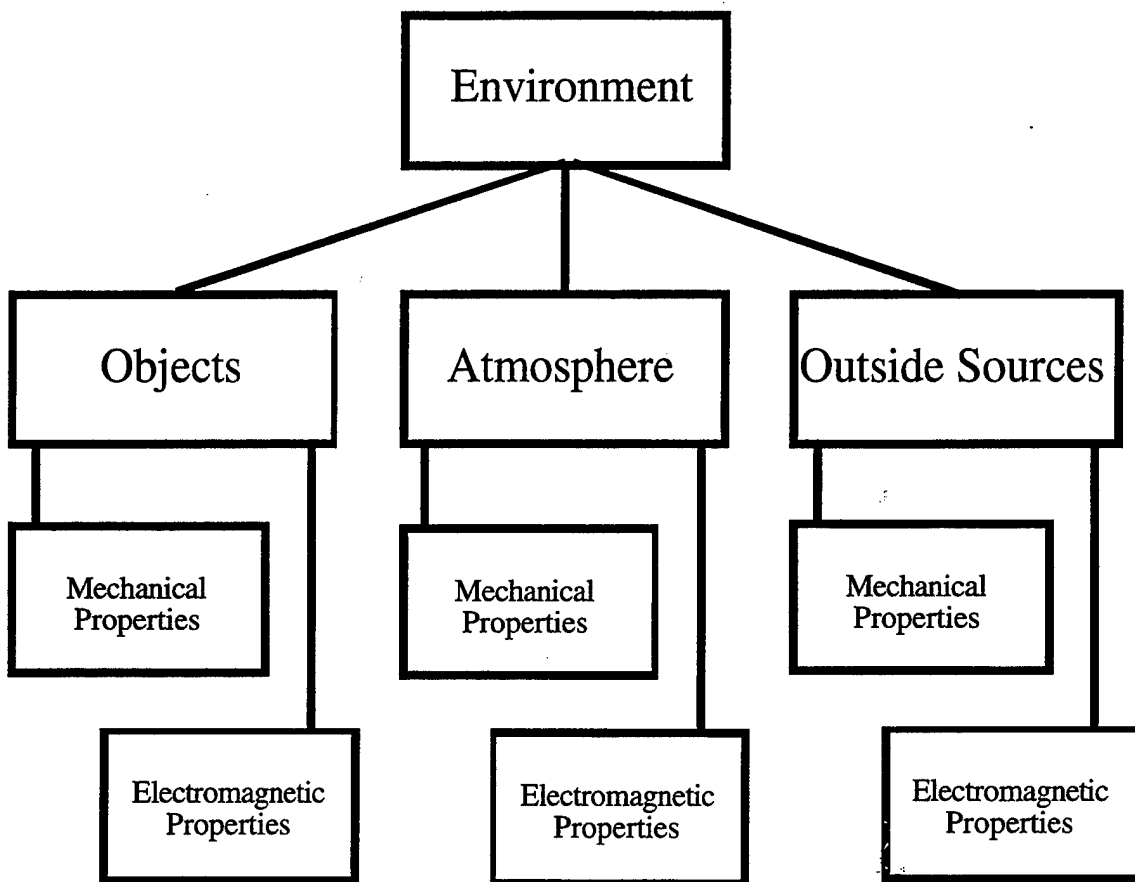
Environment

Objects

Mechanical Properties

Electromagnetic Properties

Atmosphere

Mechanical Properties

Electromagnetic Properties

Outside Sources

Mechanical Properties

Electromagnetic Properties